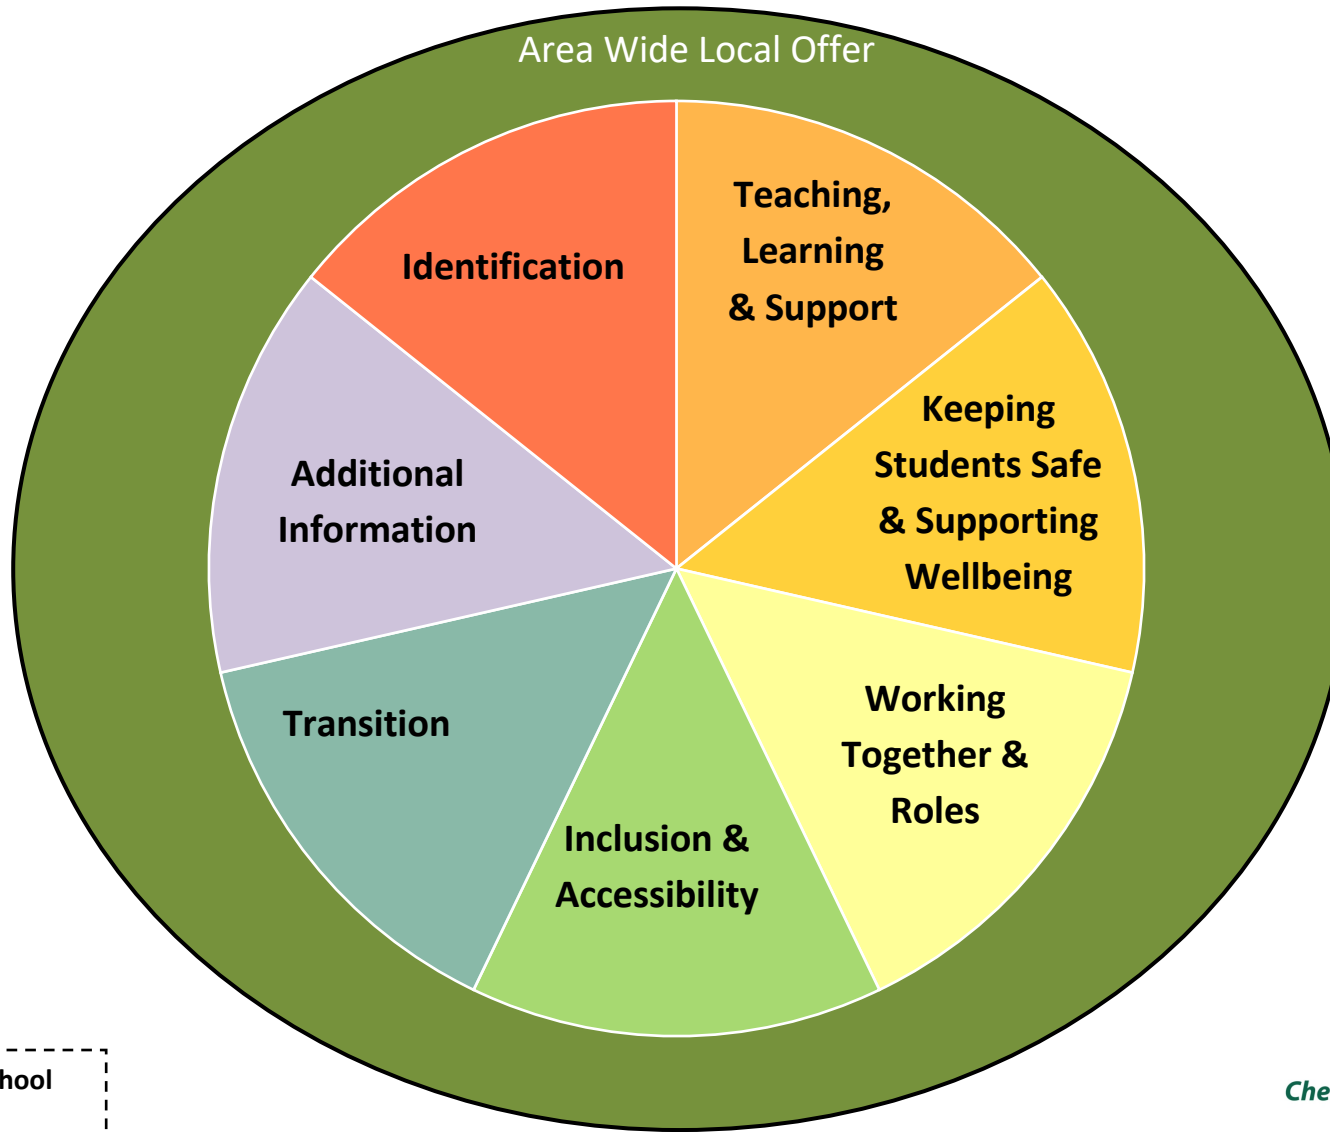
Area Wide Local Offer

Identification

Teaching, Learning & Support

Keeping Students Safe & Supporting Wellbeing

Working Together & Roles

Inclusion & Accessibility

Transition

Additional Information

hool

Che